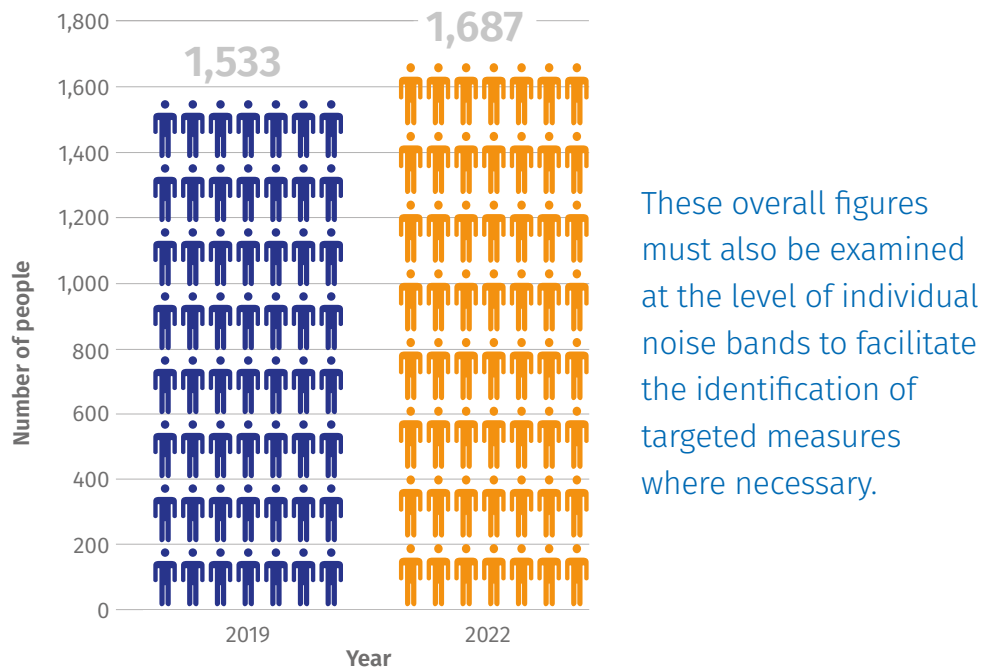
1,800
1,600
1,400
1,200
1,000
800
600
400
200
0

Number of people

1,533
1,687

2019
2022
Year

These overall figures must also be examined at the level of individual noise bands to facilitate the identification of targeted measures where necessary.